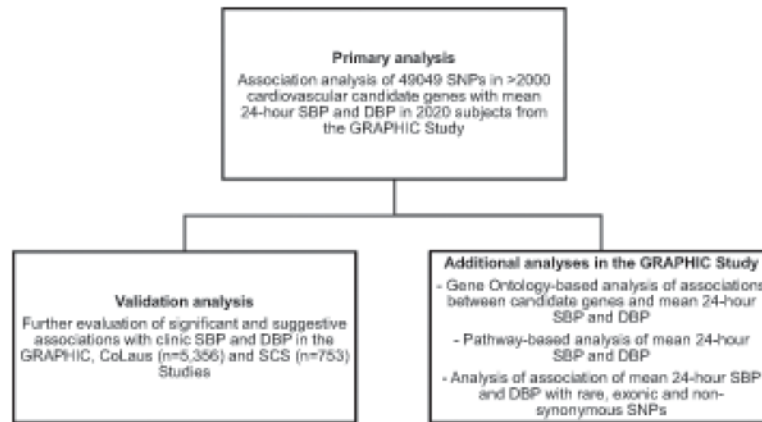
Primary analysis
Association analysis of 49049 SNPs in >2000 cardiovascular candidate genes with mean 24-hour SBP and DBP in 2020 subjects from the GRAPHIC Study

Validation analysis
Further evaluation of significant and suggestive associations with clinic SBP and DBP in the GRAPHIC, CoLaus (n=5,356) and SCS (n=753) Studies

Additional analyses in the GRAPHIC Study
- Gene Ontology-based analysis of associations between candidate genes and mean 24-hour SBP and DBP
- Pathway-based analysis of mean 24-hour SBP and DBP
- Analysis of association of mean 24-hour SBP and DBP with rare, exonic and non-synonymous SNPs